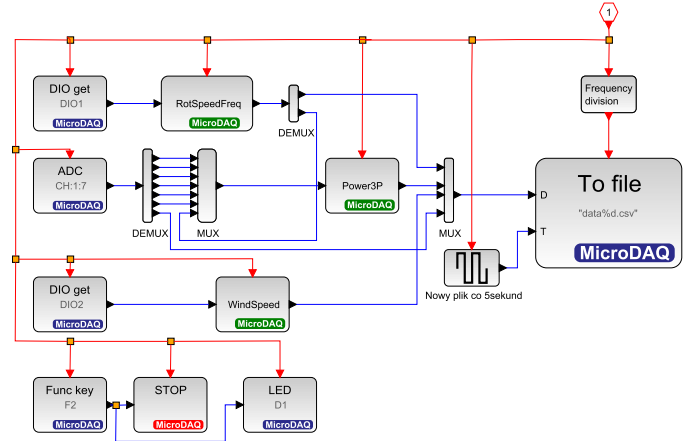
1

DIO get
DIO1
MicroDAQ

RotSpeedFreq
MicroDAQ

DEMUX

Frequency division

ADC
CH:1:7
MicroDAQ

DEMUX

MUX

Power3P
MicroDAQ

MUX

To file
"data%d.csv"
D
T
MicroDAQ

Nowy plik co 5sekund

DIO get
DIO2
MicroDAQ

WindSpeed
MicroDAQ

Func key
F2
MicroDAQ

STOP
MicroDAQ

LED
D1
MicroDAQ